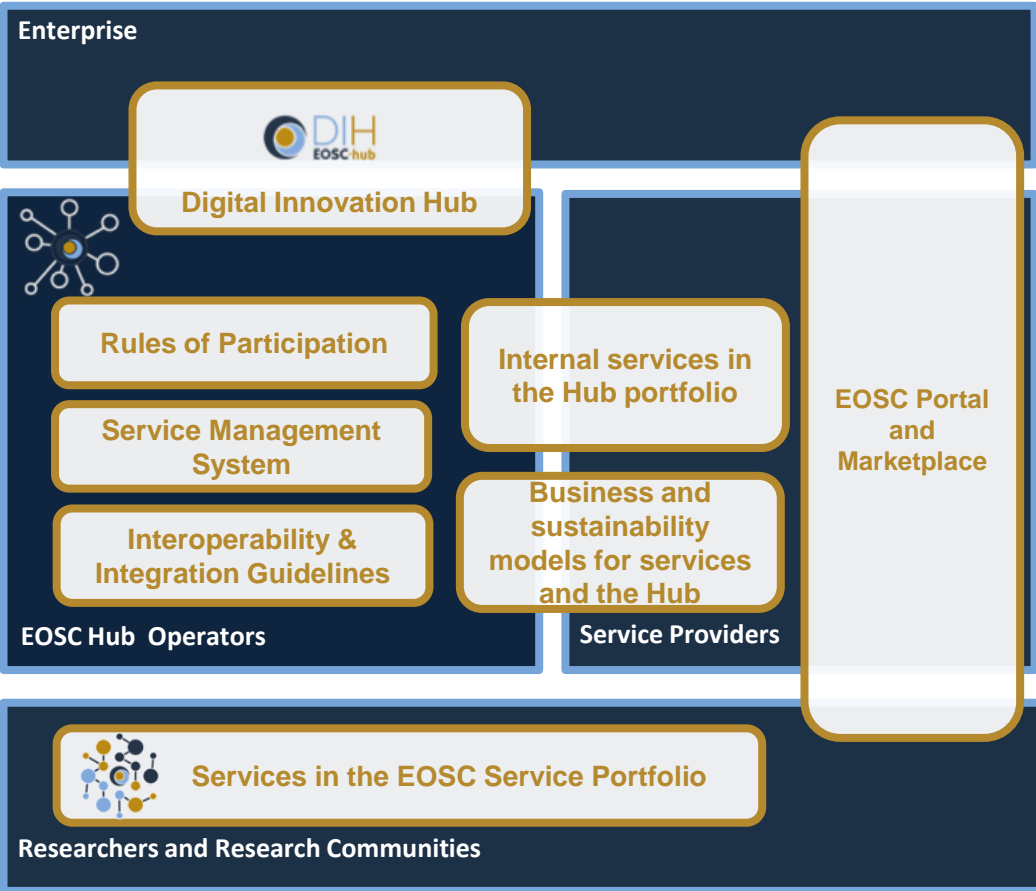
Enterprise

DIH
EOSC hub

Digital Innovation Hub

Rules of Participation

Service Management System

Interoperability & Integration Guidelines

EOSC Hub Operators

Internal services in the Hub portfolio

Business and sustainability models for services and the Hub

Service Providers

EOSC Portal and Marketplace

Services in the EOSC Service Portfolio

Researchers and Research Communities